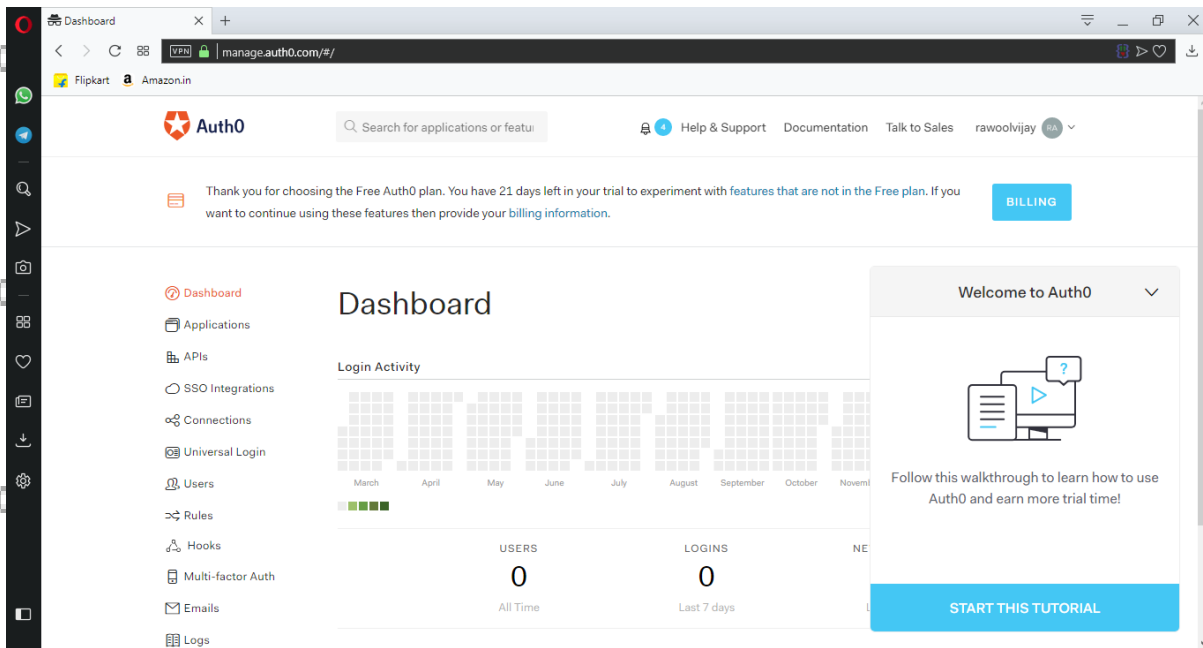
Dashboard
manage.auth0.com/#/
Flipkart Amazon.in

Auth0
Search for applications or featu
4 Help & Support Documentation Talk to Sales rawoolvijay RA

Thank you for choosing the Free Auth0 plan. You have 21 days left in your trial to experiment with features that are not in the Free plan. If you want to continue using these features then provide your billing information.

BILLING

Dashboard
Applications
APIs
SSO Integrations
Connections
Universal Login
Users
Rules
Hooks
Multi-factor Auth
Emails
Logs

Dashboard

Login Activity

March April May June July August September October Novem

USERS
0
All Time

LOGINS
0
Last 7 days

NE

Welcome to Auth0

Follow this walkthrough to learn how to use Auth0 and earn more trial time!

START THIS TUTORIAL